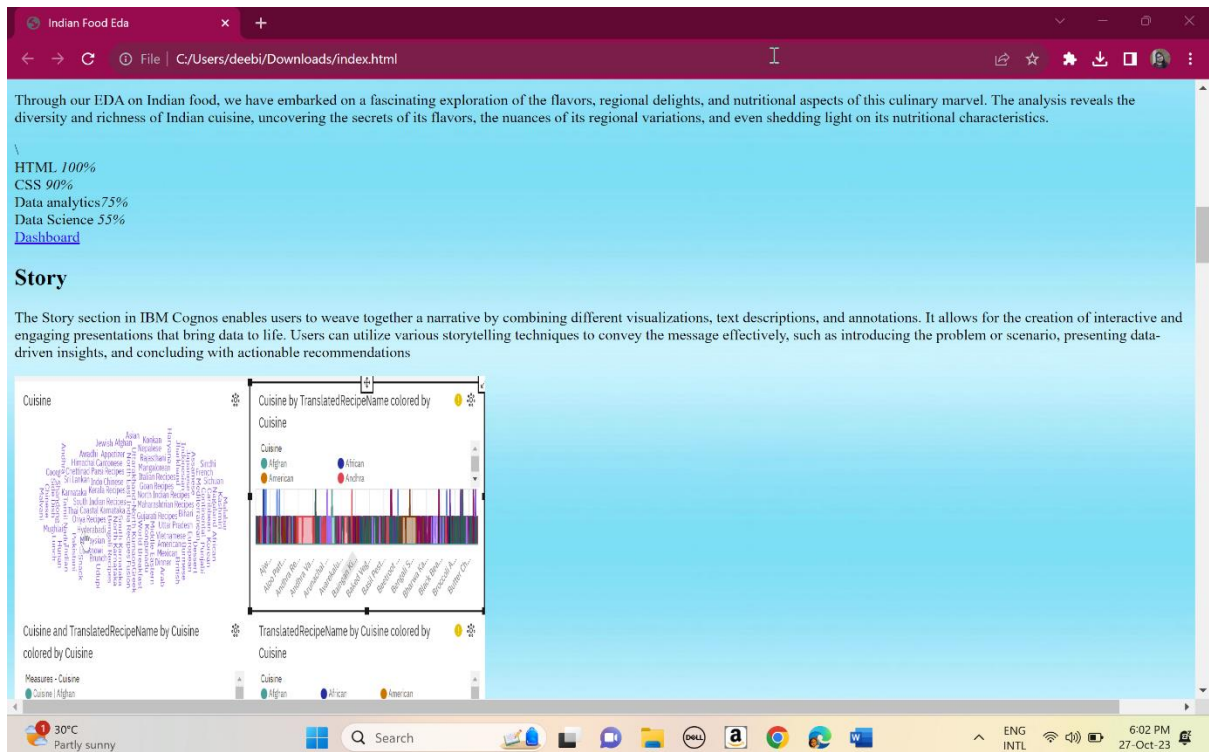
Indian Food Eda
File | C:/Users/deebi/Downloads/index.html

Through our EDA on Indian food, we have embarked on a fascinating exploration of the flavors, regional delights, and nutritional aspects of this culinary marvel. The analysis reveals the diversity and richness of Indian cuisine, uncovering the secrets of its flavors, the nuances of its regional variations, and even shedding light on its nutritional characteristics.

\
HTML *100%*
CSS *90%*
Data analytics*75%*
Data Science *55%*
Dashboard

## Story

The Story section in IBM Cognos enables users to weave together a narrative by combining different visualizations, text descriptions, and annotations. It allows for the creation of interactive and engaging presentations that bring data to life. Users can utilize various storytelling techniques to convey the message effectively, such as introducing the problem or scenario, presenting data-driven insights, and concluding with actionable recommendations

Cuisine

Asian Konkan Jewish Afghan Nepalese Awadhi Appetizer Rajasthani Himachal Cantonese Mangalorean Sindhi Coorg Chettinad Parsi Recipes Italian Recipes French Sri Lankan Indo Chinese Goan Recipes Sichuan Karnataka Kerala Recipes North Indian Recipes South Indian Recipes Maharashtrian Recipes Thai Coastal Karnataka Gujarati Recipes Bihari Oriya Recipes Uttar Pradesh Hyderabadi Vietnamese Mughlai Kashmiri Mexican Dinner Lunch African Arab Bengali Punjabi Malabar

Cuisine by TranslatedRecipeName colored by Cuisine

Cuisine
Afghan
African
American
Andhra

Ajw... Aloo Pari... Andhra Be... Andhra Va... Arunachal... Avarekali... Baingan Ka... Baked Veg... Basil Pest... Beetroot... Bengali S... Bharwa Ka... Black Bea... Brocco A... Butter Ch...

Cuisine and TranslatedRecipeName by Cuisine colored by Cuisine

Measures - Cuisine
Cuisine | Afghan

TranslatedRecipeName by Cuisine colored by Cuisine

Cuisine
Afghan
African
American

30°C
Partly sunny
Search
ENG
INTL
6:02 PM
27-Oct-23